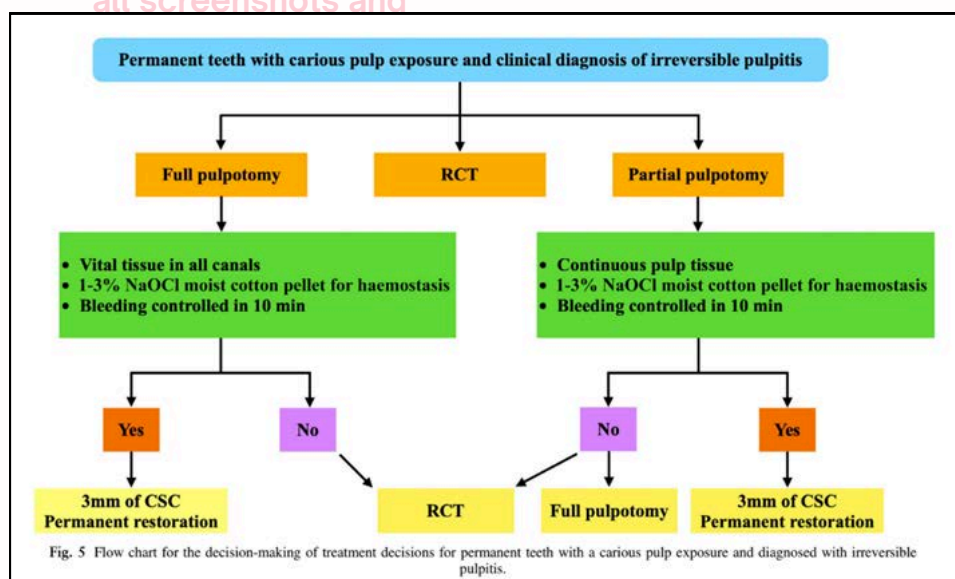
all screenshots and

Permanent teeth with carious pulp exposure and clinical diagnosis of irreversible pulpitis

Full pulpotomy

RCT

Partial pulpotomy

- Vital tissue in all canals
- 1-3% NaOCl moist cotton pellet for haemostasis
- Bleeding controlled in 10 min

- Continuous pulp tissue
- 1-3% NaOCl moist cotton pellet for haemostasis
- Bleeding controlled in 10 min

Yes

No

No

Yes

3mm of CSC
Permanent restoration

RCT

Full pulpotomy

3mm of CSC
Permanent restoration

Fig. 5 Flow chart for the decision-making of treatment decisions for permanent teeth with a carious pulp exposure and diagnosed with irreversible pulpitis.